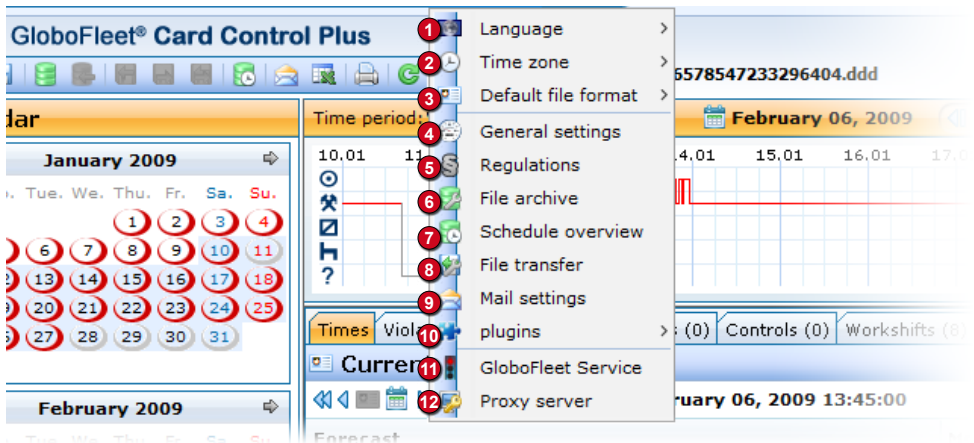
GloboFleet® Card Control Plus

6578547233296404.ddd

dar

January 2009

o. Tue. We. Thu. Fr. Sa. Su.

1 2 3 4
6 7 8 9 10 11
13 14 15 16 17 18
20 21 22 23 24 25
27 28 29 30 31

February 2009

Time period:

10.01 11 14.01 15.01 16.01 17.0

February 06, 2009

Times Viol s (0) Controls (0) Workshifts (8)

Curren

ruary 06, 2009 13:45:00

Forecast

1 Language
2 Time zone
3 Default file format
4 General settings
5 Regulations
6 File archive
7 Schedule overview
8 File transfer
9 Mail settings
10 plugins
11 GloboFleet Service
12 Proxy server